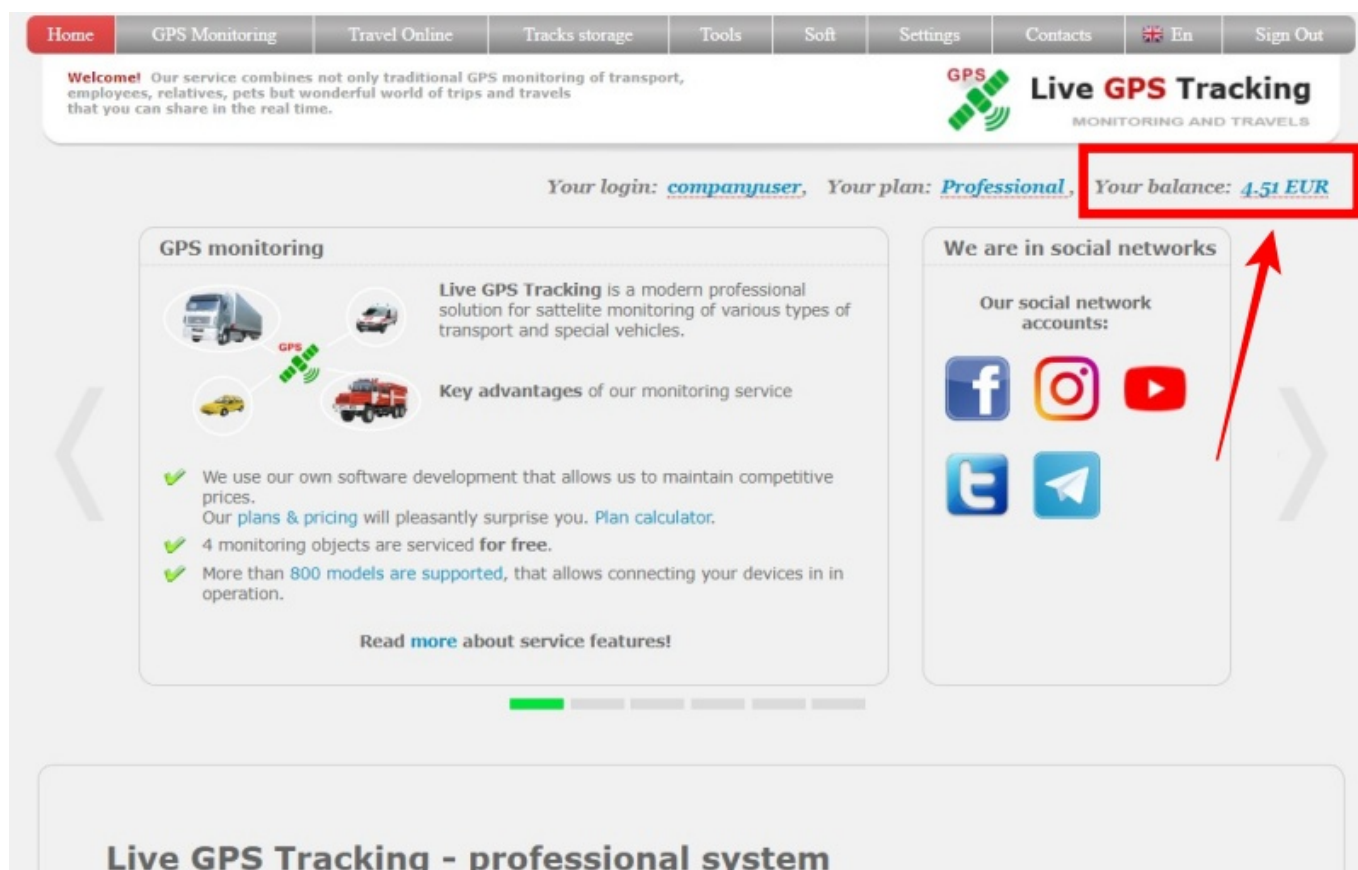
Home | GPS Monitoring | Travel Online | Tracks storage | Tools | Soft | Settings | Contacts | En | Sign Out

Welcome! Our service combines not only traditional GPS monitoring of transport, employees, relatives, pets but wonderful world of trips and travels that you can share in the real time.

GPS Live GPS Tracking
MONITORING AND TRAVELS

Your login: companyuser, Your plan: Professional, Your balance: 4.51 EUR

GPS monitoring

GPS

Live GPS Tracking is a modern professional solution for sattelite monitoring of various types of transport and special vehicles.

Key advantages of our monitoring service

We use our own software development that allows us to maintain competitive prices.
Our plans & pricing will pleasantly surprise you. Plan calculator.

4 monitoring objects are serviced for free.

More than 800 models are supported, that allows connecting your devices in in operation.

Read more about service features!

We are in social networks

Our social network accounts:

Live GPS Tracking - professional system